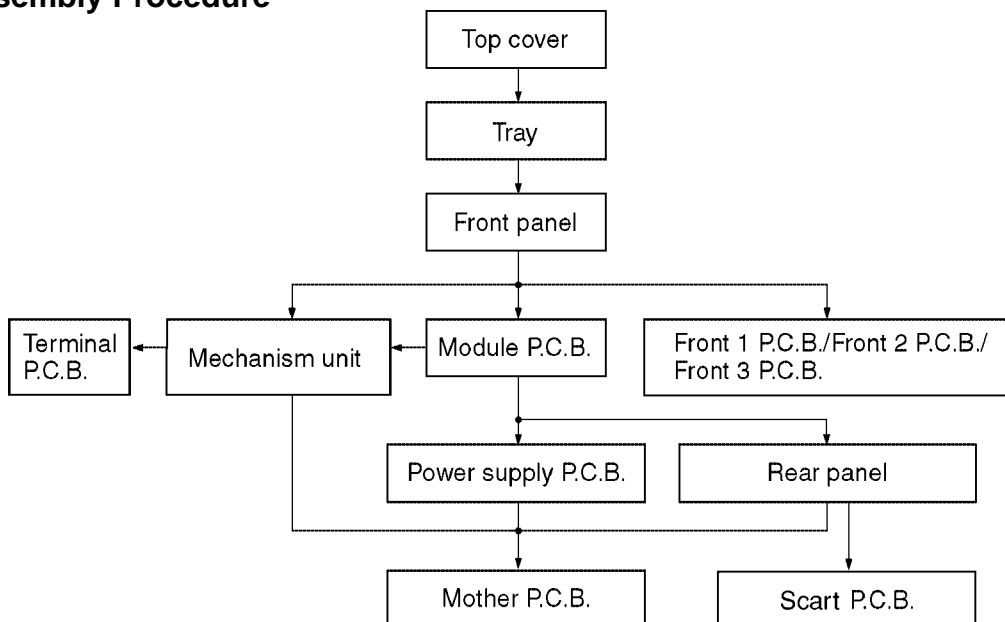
sembly Procedure

Top cover

Tray

Front panel

Terminal P.C.B.

Mechanism unit

Module P.C.B.

Front 1 P.C.B./Front 2 P.C.B./ Front 3 P.C.B.

Power supply P.C.B.

Rear panel

Mother P.C.B.

Scart P.C.B.